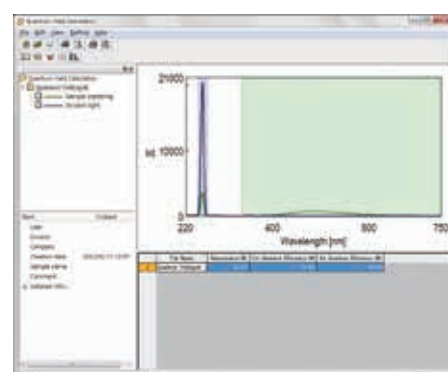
Quantum Yield Calculation

File Edit View Setting Help

Quantum Yield Calculation
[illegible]
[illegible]
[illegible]

Item
Value
User
Division
Company
Creation date
Sample name
Comment

20000
10000
0
220
400
600
750
Wavelength [nm]

File Name
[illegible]
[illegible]
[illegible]